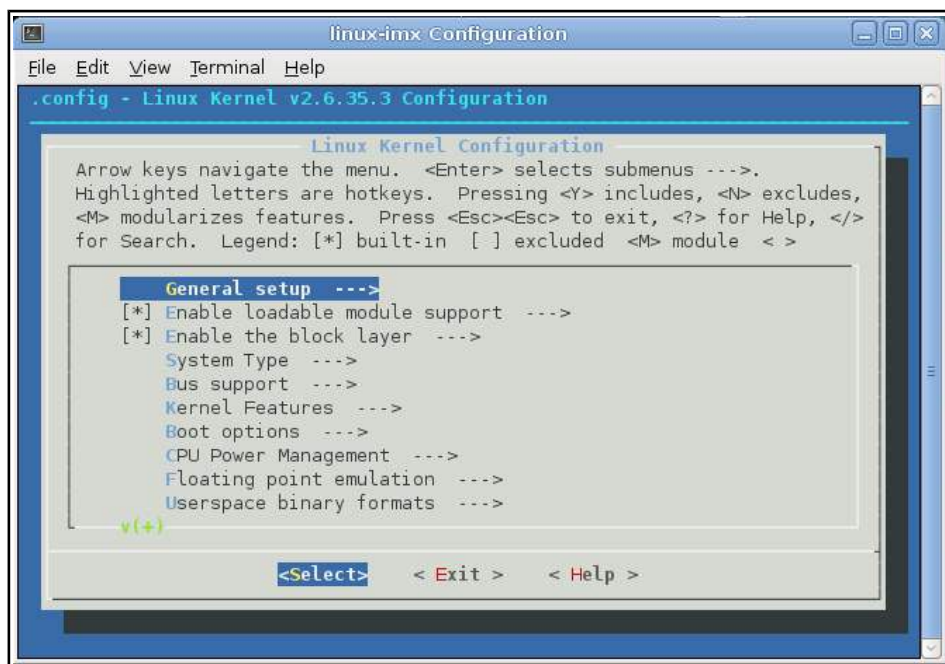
linux-imx Configuration

File Edit View Terminal Help

.config - Linux Kernel v2.6.35.3 Configuration

Linux Kernel Configuration

Arrow keys navigate the menu. <Enter> selects submenus --->. Highlighted letters are hotkeys. Pressing <Y> includes, <N> excludes, <M> modularizes features. Press <Esc><Esc> to exit, <?> for Help, </> for Search. Legend: [*] built-in [ ] excluded <M> module < >

General setup --->
[*] Enable loadable module support --->
[*] Enable the block layer --->
System Type --->
Bus support --->
Kernel Features --->
Boot options --->
CPU Power Management --->
Floating point emulation --->
Userspace binary formats --->
v(+)

<Select> < Exit > < Help >